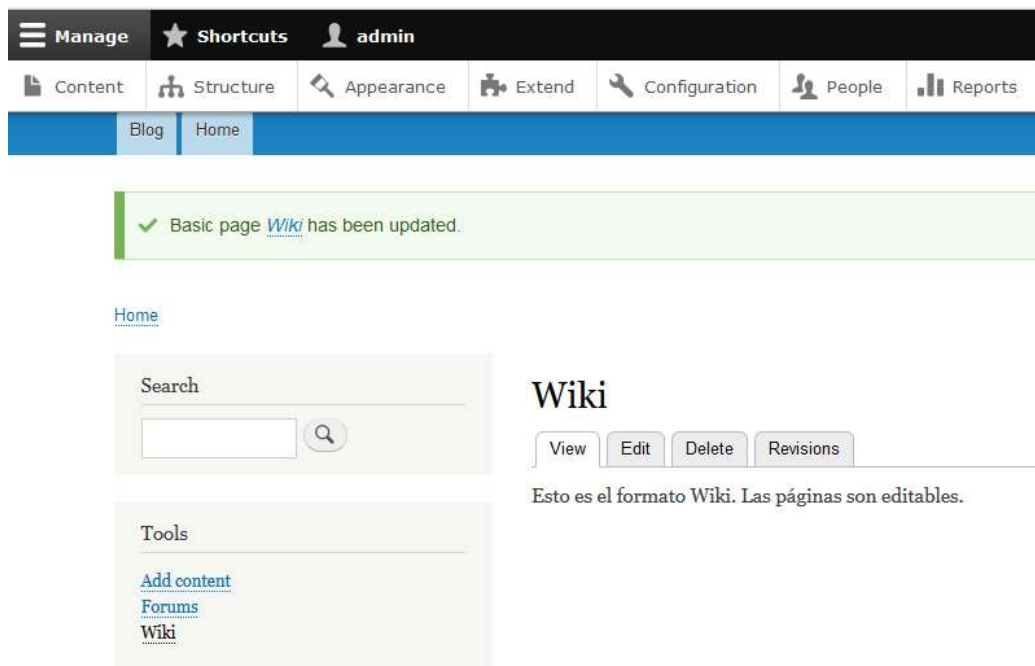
Manage Shortcuts admin

Content Structure Appearance Extend Configuration People Reports

Blog Home

✓ Basic page Wiki has been updated.

Home

Search

Tools

Add content
Forums
Wiki

Wiki

View Edit Delete Revisions

Esto es el formato Wiki. Las páginas son editables.